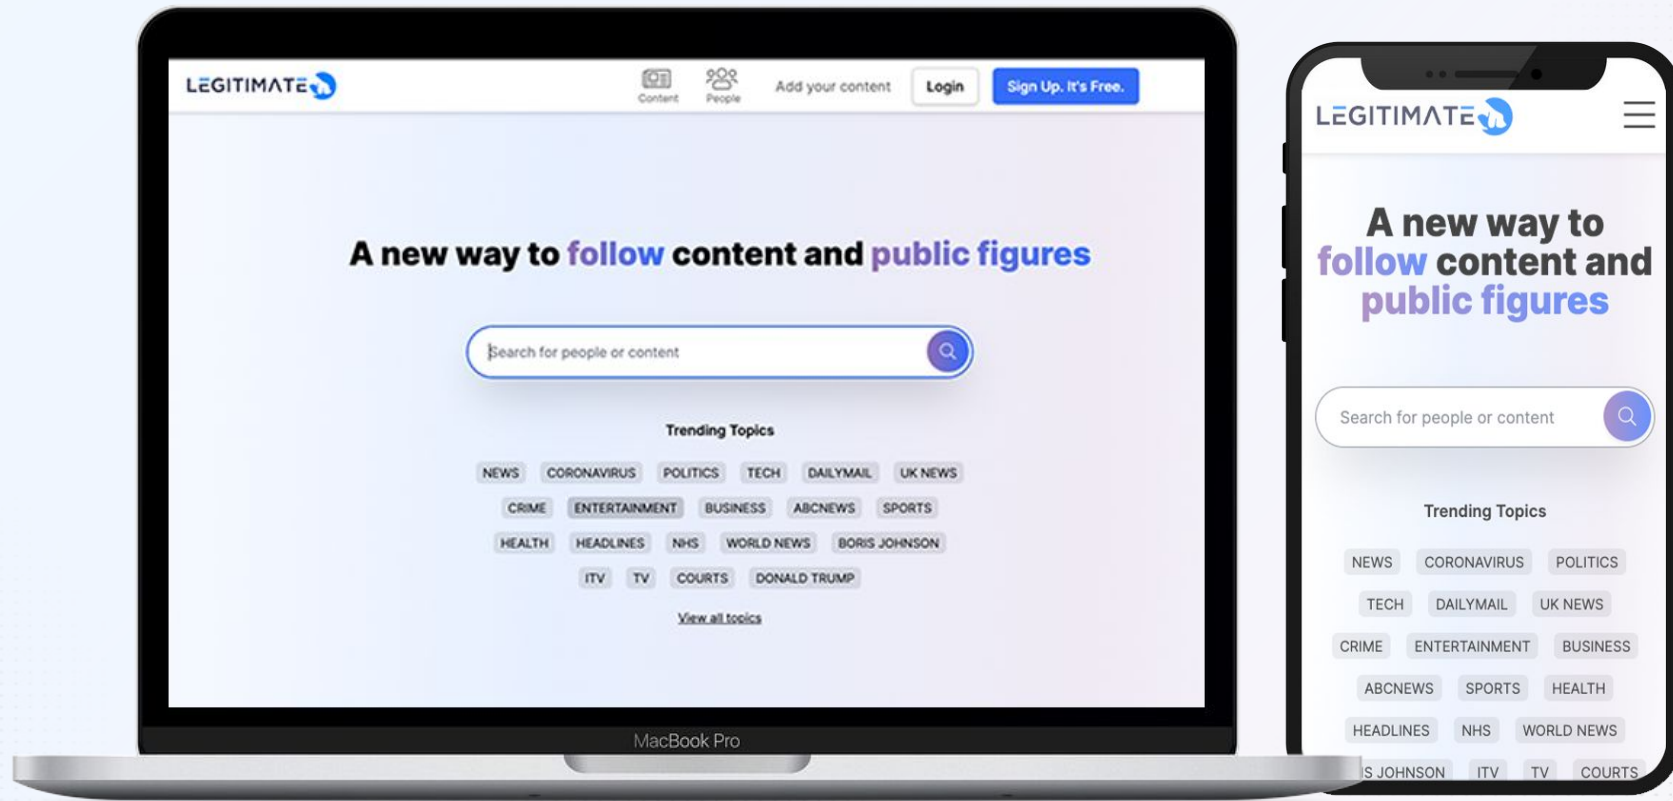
LEGITIMATE

Content People Add your content Login Sign Up. It's Free.

A new way to follow content and public figures

Search for people or content

Trending Topics

NEWS CORONAVIRUS POLITICS TECH DAILYMAIL UK NEWS
CRIME ENTERTAINMENT BUSINESS ABCNEWS SPORTS
HEALTH HEADLINES NHS WORLD NEWS BORIS JOHNSON
ITV TV COURTS DONALD TRUMP

View all topics

MacBook Pro

LEGITIMATE

A new way to follow content and public figures

Search for people or content

Trending Topics

NEWS CORONAVIRUS POLITICS
TECH DAILYMAIL UK NEWS
CRIME ENTERTAINMENT BUSINESS
ABCNEWS SPORTS HEALTH
HEADLINES NHS WORLD NEWS
S JOHNSON ITV TV COURTS